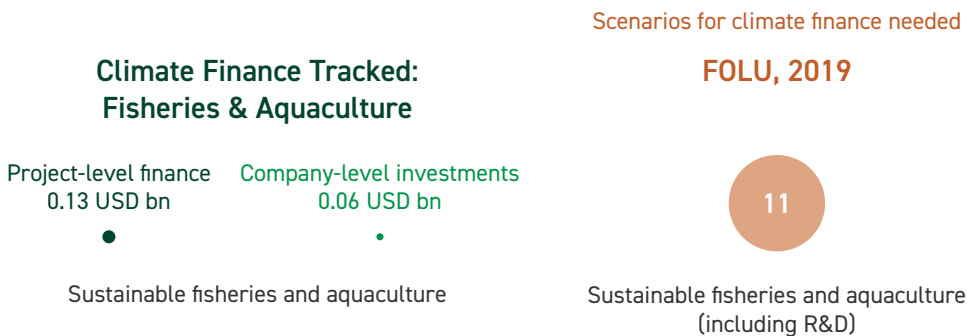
Scenarios for climate finance needed

Climate Finance Tracked: Fisheries & Aquaculture

FOLU, 2019

Project-level finance
0.13 USD bn

Company-level investments
0.06 USD bn

11

Sustainable fisheries and aquaculture

Sustainable fisheries and aquaculture (including R&D)